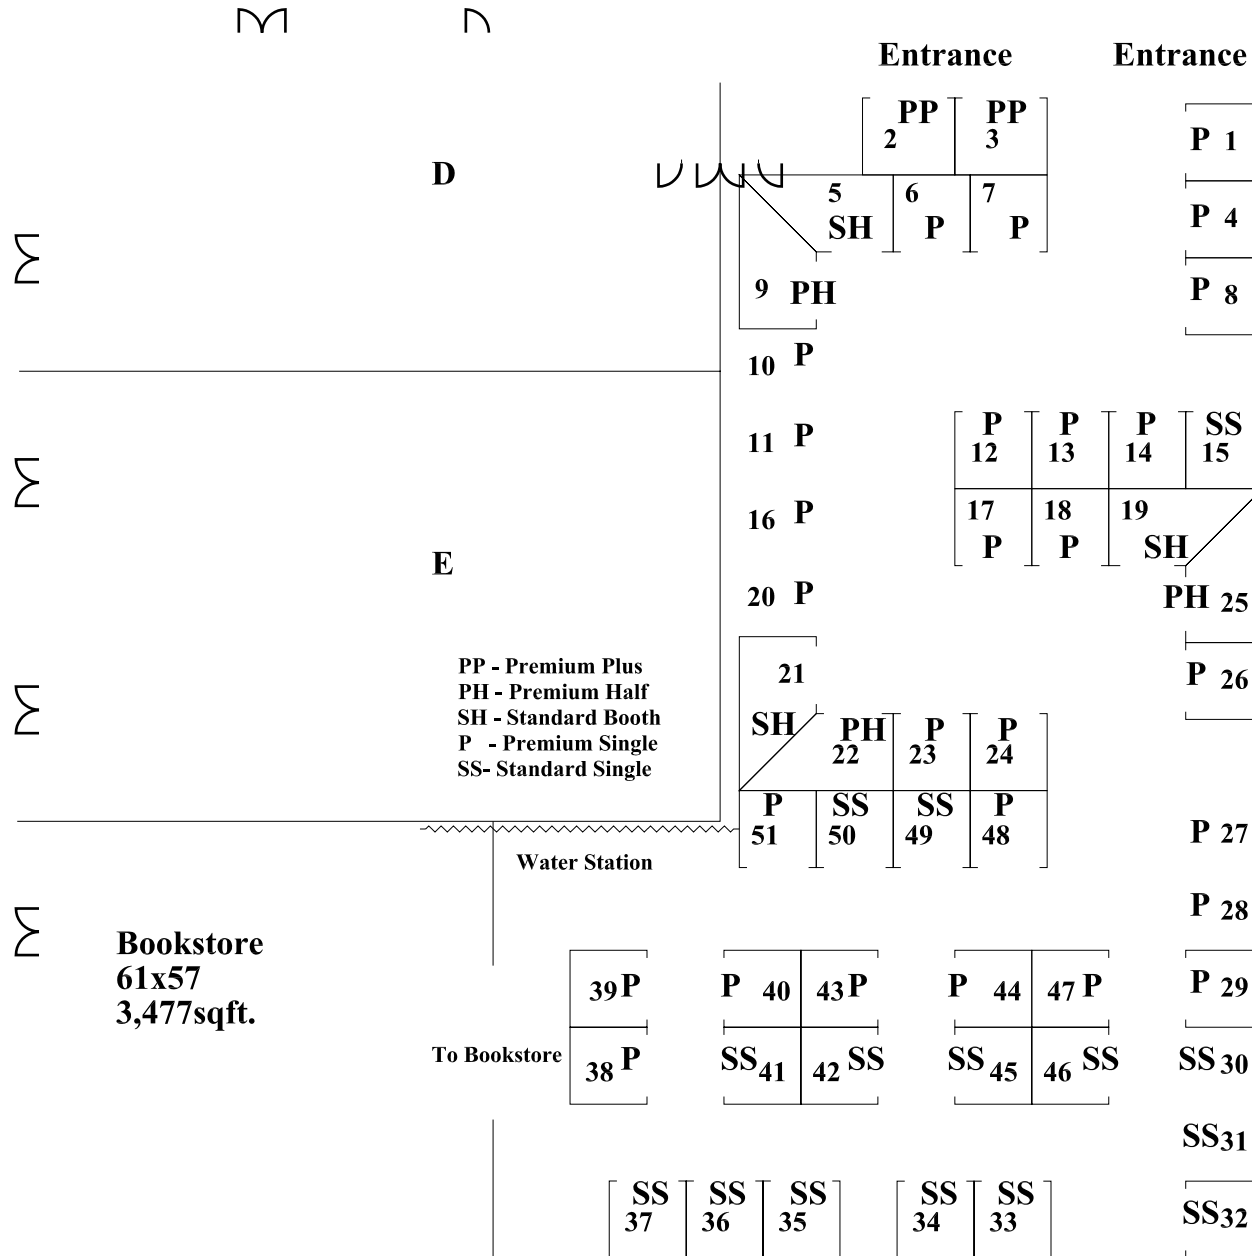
Entrance Entrance

PP 2
PP 3
P 1
D
5 SH
6 P
7 P
P 4
P 8
9 PH
10 P
11 P
16 P
20 P
P 12
P 13
P 14
SS 15
17 P
18 P
19 SH
PH 25
P 26
E
PP - Premium Plus
PH - Premium Half
SH - Standard Booth
P - Premium Single
SS- Standard Single
21 SH
PH 22
P 23
P 24
P 51
SS 50
SS 49
P 48
P 27
P 28
Water Station
Bookstore
61x57
3,477sqft.
39 P
P 40
43 P
P 44
47 P
P 29
To Bookstore
38 P
SS 41
42 SS
SS 45
46 SS
SS 30
SS 31
SS 37
SS 36
SS 35
SS 34
SS 33
SS 32